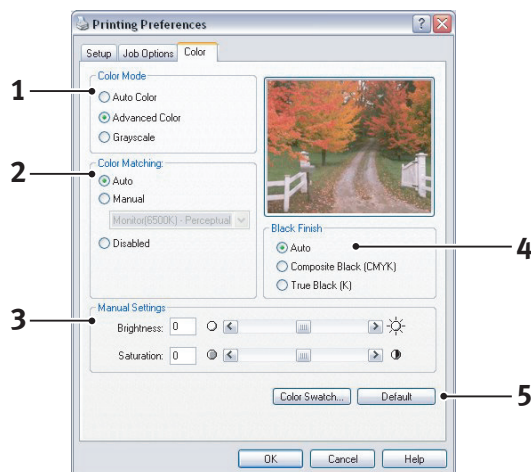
Printing Preferences

Setup | Job Options | Color

1

Color Mode

Auto Color

Advanced Color

Grayscale

2

Color Matching:

Auto

Manual

Monitor(6500K) - Perceptual

Disabled

Black Finish

Auto

Composite Black (CMYK)

True Black (K)

4

3

Manual Settings

Brightness: 0

Saturation: 0

Color Swatch...

Default

5

OK

Cancel

Help